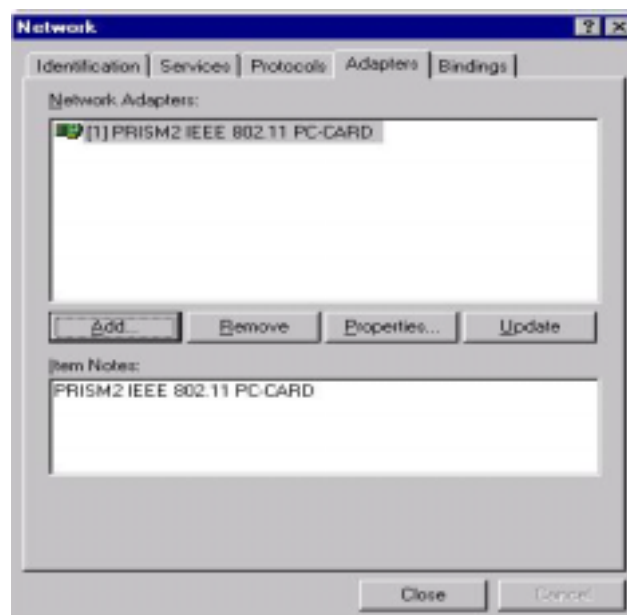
Network

?

Identification | Services | Protocols | Adapters | Bindings

Network Adapters:

[1] PRISM2 IEEE 802.11 PC-CARD

Add... | Remove | Properties... | Update

Item Notes:

PRISM2 IEEE 802.11 PC-CARD

Close | Cancel